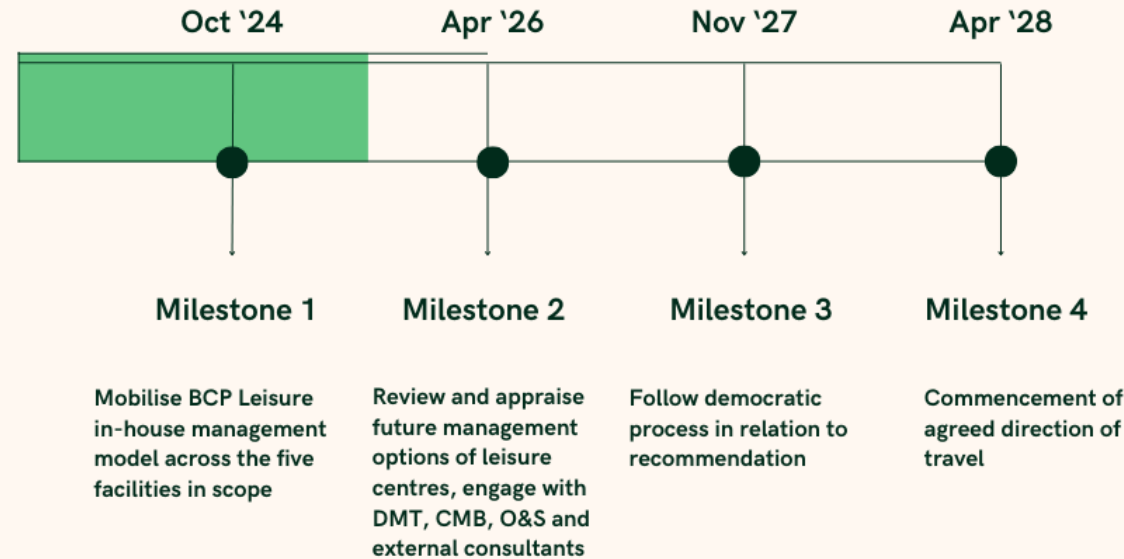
Oct '24

Apr '26

Nov '27

Apr '28

Milestone 1

Mobilise BCP Leisure in-house management model across the five facilities in scope

Milestone 2

Review and appraise future management options of leisure centres, engage with DMT, CMB, O&S and external consultants

Milestone 3

Follow democratic process in relation to recommendation

Milestone 4

Commencement of agreed direction of travel